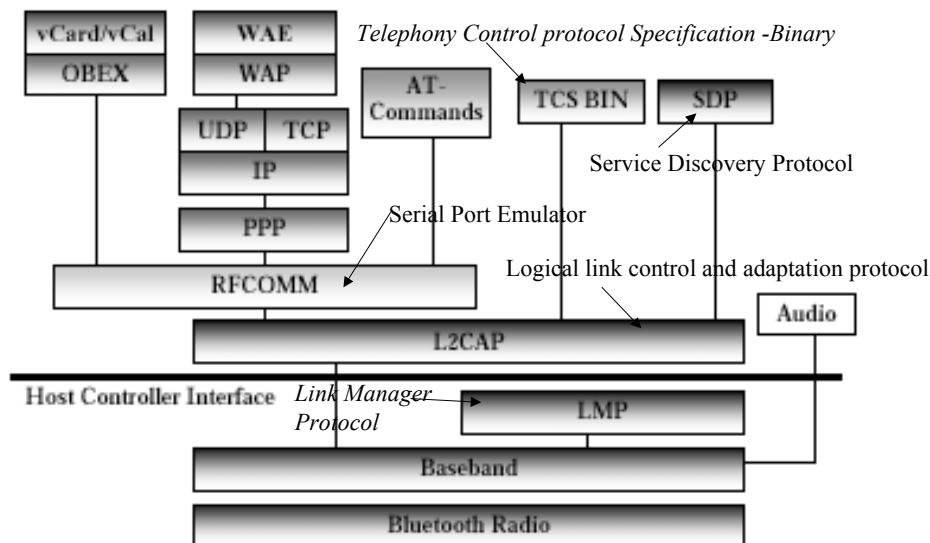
vCard/vCal
OBEX
WAE
WAP
Telephony Control protocol Specification -Binary
AT-Commands
TCS BIN
SDP
UDP
TCP
IP
Service Discovery Protocol
PPP
Serial Port Emulator
RFCOMM
Logical link control and adaptation protocol
Audio
L2CAP
Host Controller Interface
Link Manager Protocol
LMP
Baseband
Bluetooth Radio